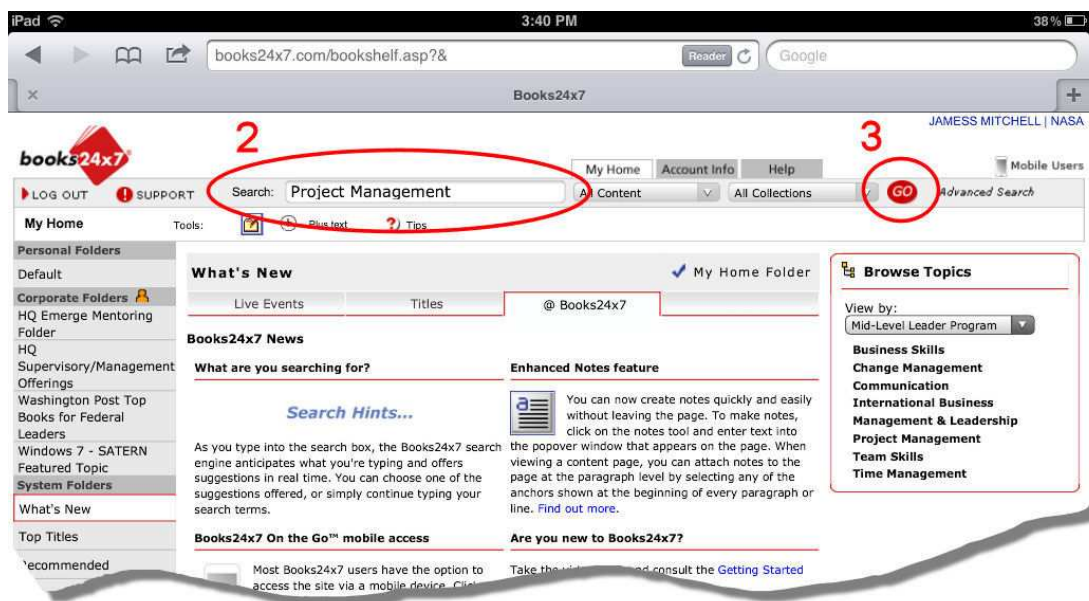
iPad
3:40 PM
38%

books24x7.com/bookshelf.asp?&
Reader
Google

×
Books24x7
+

JAMESS MITCHELL | NASA

books24x7

2

3

My Home
Account Info
Help
Mobile Users

LOG OUT
SUPPORT
Search: Project Management
All Content
All Collections
GO
Advanced Search

My Home
Tools:
Plus text
Tips

Personal Folders
Default
Corporate Folders
HQ Emerge Mentoring Folder
HQ Supervisory/Management Offerings
Washington Post Top Books for Federal Leaders
Windows 7 - SATERN Featured Topic
System Folders
What's New
Top Titles
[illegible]ecommended

What's New
My Home Folder

Live Events
Titles
@ Books24x7

Books24x7 News

What are you searching for?

Search Hints...

As you type into the search box, the Books24x7 search engine anticipates what you're typing and offers suggestions in real time. You can choose one of the suggestions offered, or simply continue typing your search terms.

Enhanced Notes feature

You can now create notes quickly and easily without leaving the page. To make notes, click on the notes tool and enter text into the popover window that appears on the page. When viewing a content page, you can attach notes to the page at the paragraph level by selecting any of the anchors shown at the beginning of every paragraph or line. Find out more.

Books24x7 On the Go™ mobile access

Most Books24x7 users have the option to access the site via a mobile device. Click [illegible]

Are you new to Books24x7?

Take the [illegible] and consult the Getting Started

Browse Topics

View by:
Mid-Level Leader Program

Business Skills
Change Management
Communication
International Business
Management & Leadership
Project Management
Team Skills
Time Management